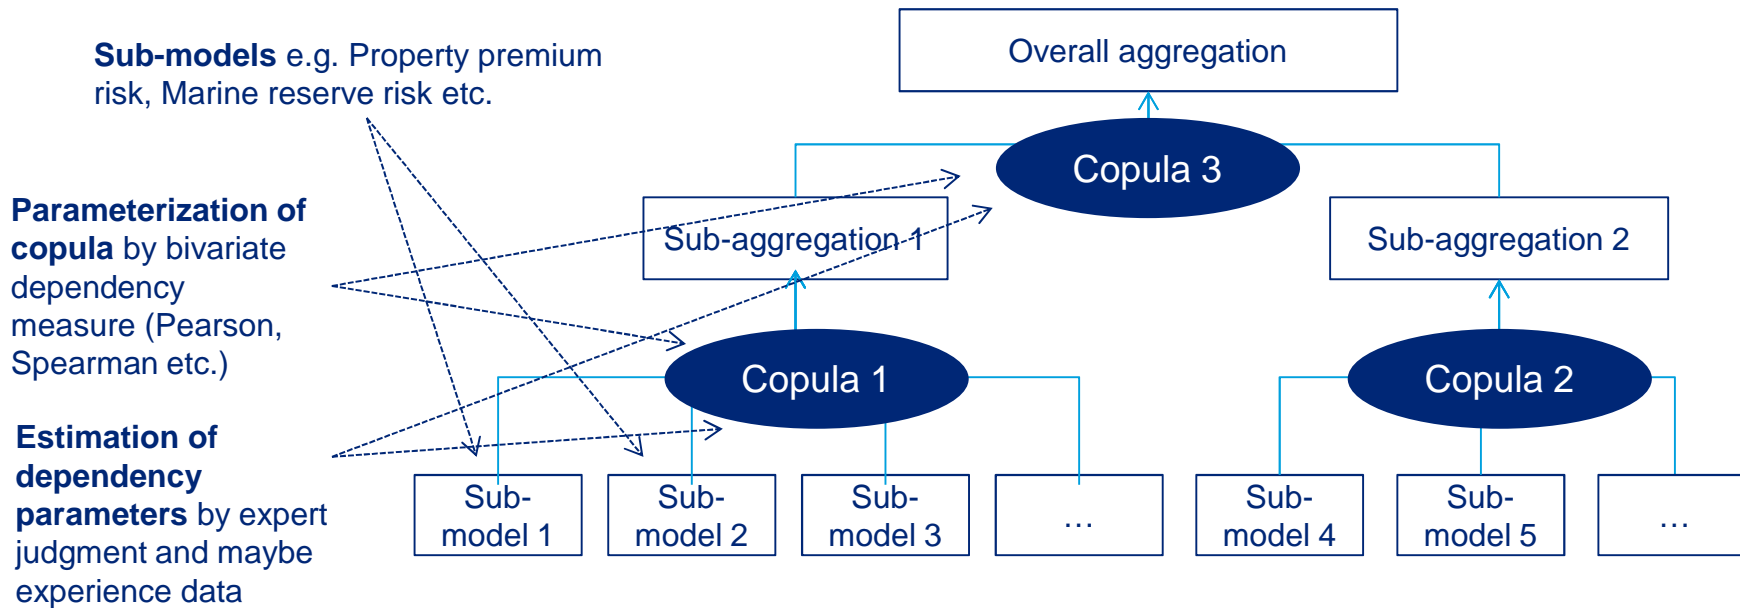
**Sub-models** e.g. Property premium risk, Marine reserve risk etc.

**Parameterization of copula** by bivariate dependency measure (Pearson, Spearman etc.)

**Estimation of dependency parameters** by expert judgment and maybe experience data

Overall aggregation

Copula 3

Sub-aggregation 1

Sub-aggregation 2

Copula 1

Copula 2

Sub-model 1

Sub-model 2

Sub-model 3

…

Sub-model 4

Sub-model 5

…